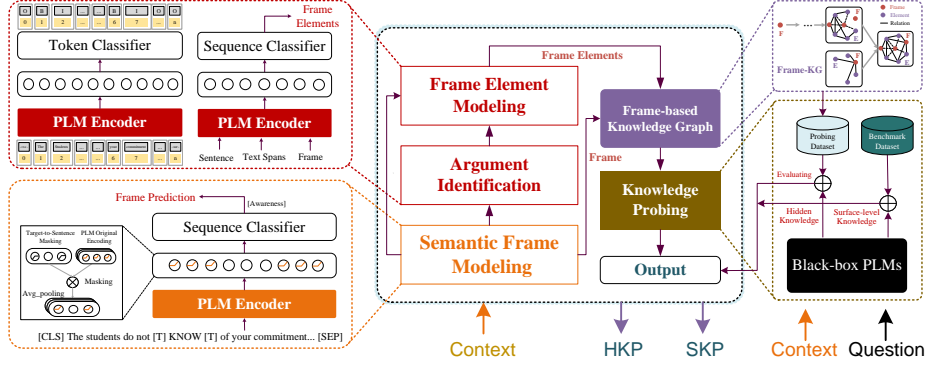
Frame Elements

Token Classifier

Sequence Classifier

PLM Encoder

PLM Encoder

Sentence Text Spans Frame

Frame Prediction

[Awareness]

Sequence Classifier

Target-to-Sentence Masking

PLM Original Encoding

Masking

Avg_pooling

PLM Encoder

[CLS] The students do not [T] KNOW [T] of your commitment... [SEP]

Frame Elements

Frame Element Modeling

Argument Identification

Semantic Frame Modeling

Frame-based Knowledge Graph

Frame

Knowledge Probing

Output

F

Frame

Element

Relation

E

F

E

E

Frame-KG

Probing Dataset

Benchmark Dataset

Evaluating

Hidden Knowledge

Surface-level Knowledge

Black-box PLMs

Context

HKP

SKP

Context

Question